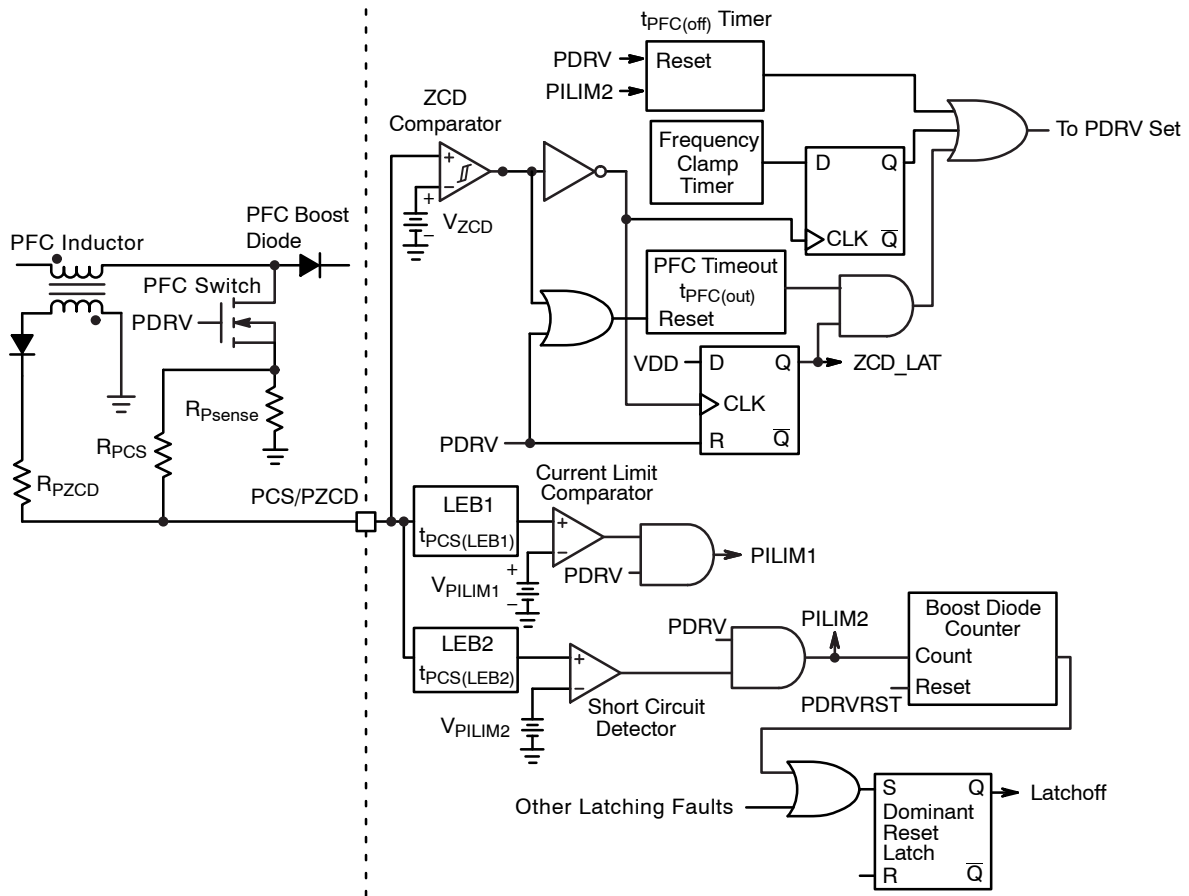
$t_{PFC(off)}$ Timer

PDRV

Reset

PILIM2

ZCD Comparator

To PDRV Set

Frequency Clamp Timer

D

Q

+

−

+

−

$V_{ZCD}$

CLK

$\overline{Q}$

PFC Boost Diode

PFC Inductor

PFC Switch

PDRV

PFC Timeout

$t_{PFC(out)}$

Reset

VDD

D

Q

ZCD_LAT

CLK

$R_{Psense}$

$R_{PCS}$

PDRV

R

$\overline{Q}$

$R_{PZCD}$

PCS/PZCD

LEB1

$t_{PCS(LEB1)}$

Current Limit Comparator

+

−

PILIM1

PDRV

+

−

$V_{PILIM1}$

PDRV

PILIM2

Boost Diode Counter

LEB2

$t_{PCS(LEB2)}$

+

−

Count

Reset

PDRVRST

$V_{PILIM2}$

Short Circuit Detector

S

Q

Latchoff

Other Latching Faults

Dominant Reset Latch

R

$\overline{Q}$